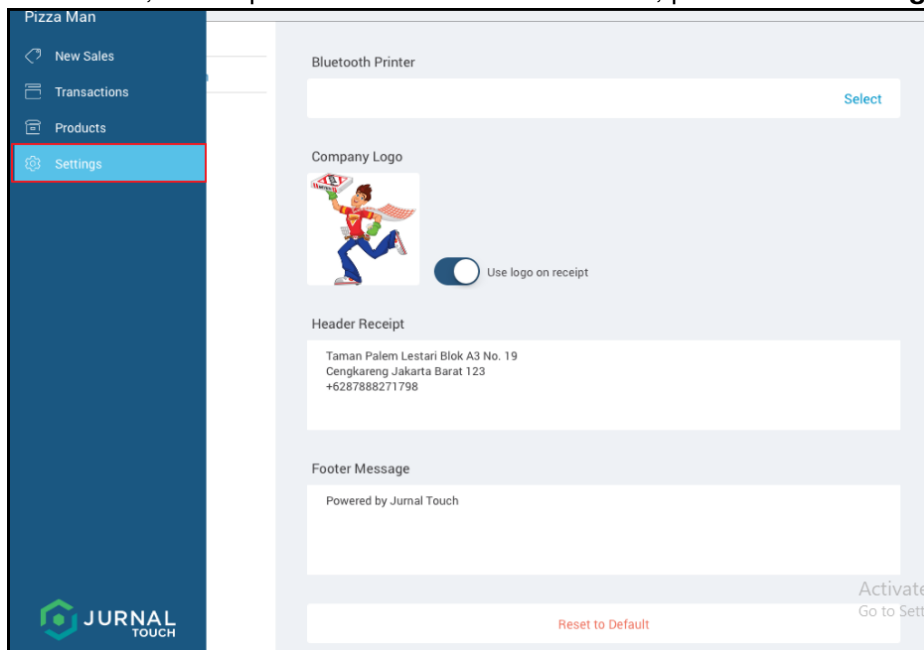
Pizza Man

New Sales

Transactions

Products

Settings

JURNAL TOUCH

Bluetooth Printer

Select

Company Logo

Use logo on receipt

Header Receipt

Taman Palem Lestari Blok A3 No. 19
Cengkareng Jakarta Barat 123
+6287888271798

Footer Message

Powered by Jurnal Touch

Reset to Default

Activate
Go to Sett